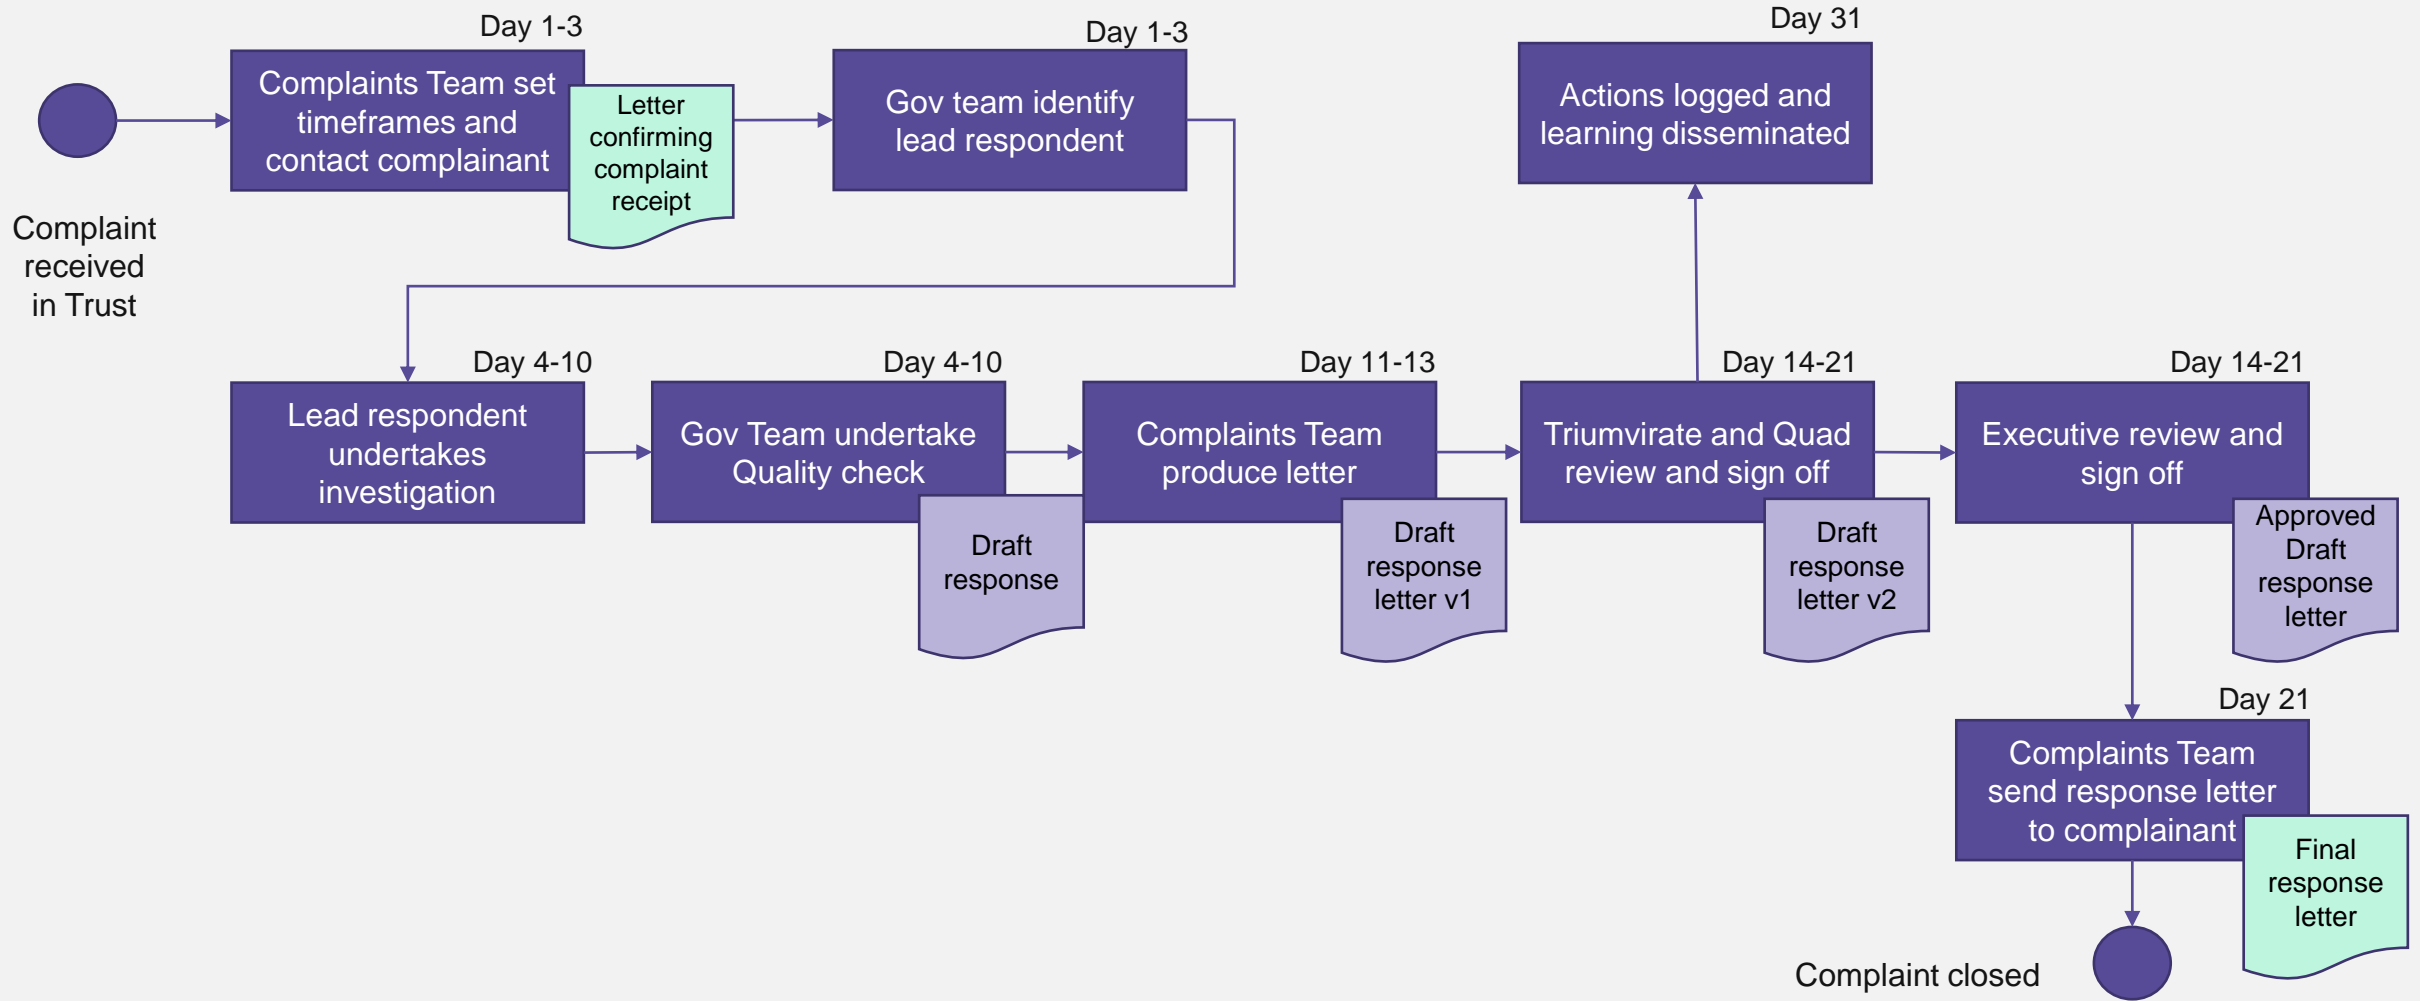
Complaint received in Trust

Day 1-3

Complaints Team set timeframes and contact complainant

Letter confirming complaint receipt

Day 1-3

Gov team identify lead respondent

Day 31

Actions logged and learning disseminated

Day 4-10

Lead respondent undertakes investigation

Day 4-10

Gov Team undertake Quality check

Draft response

Day 11-13

Complaints Team produce letter

Draft response letter v1

Day 14-21

Triumvirate and Quad review and sign off

Draft response letter v2

Day 14-21

Executive review and sign off

Approved Draft response letter

Day 21

Complaints Team send response letter to complainant

Final response letter

Complaint closed